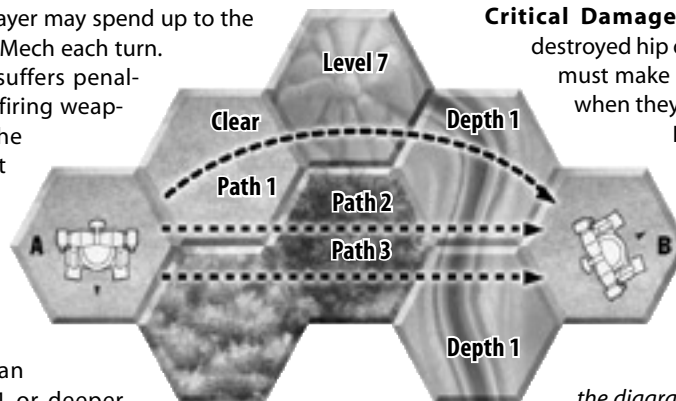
ayer may spend up to the Mech each turn. suffers penal- firing weap- he t

an
1 or deeper

Critical Damage
destroyed hip o
must make
when they
I

Level 7

Clear

Depth 1

Path 1

Path 2

Path 3

A

B

Depth 1

the diagra